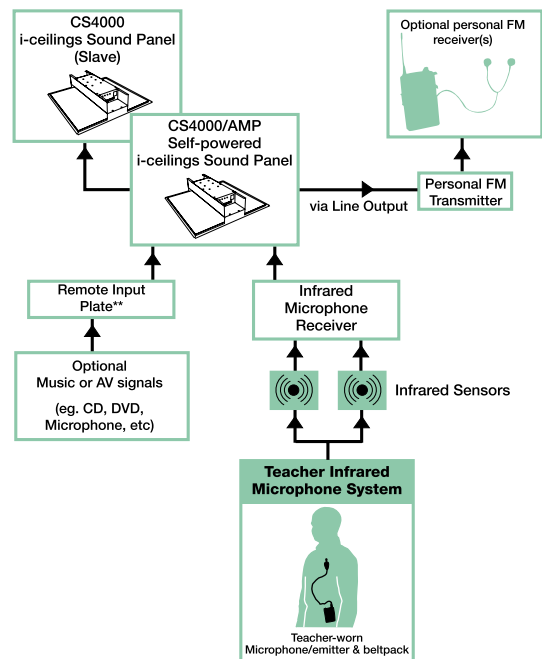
CS4000
i-ceilings Sound Panel
(Slave)

Optional personal FM receiver(s)

CS4000/AMP
Self-powered
i-ceilings Sound Panel

via Line Output

Personal FM
Transmitter

Remote Input
Plate**

Infrared
Microphone
Receiver

Optional
Music or AV signals
(eg. CD, DVD,
Microphone, etc)

Infrared Sensors

Teacher Infrared
Microphone System

Teacher-worn
Microphone/emitter & beltpack